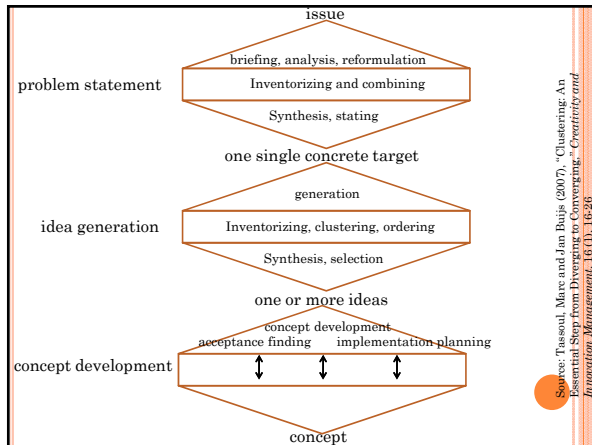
issue

problem statement

briefing, analysis, reformulation

Inventorizing and combining

Synthesis, stating

one single concrete target

idea generation

generation

Inventorizing, clustering, ordering

Synthesis, selection

one or more ideas

concept development

concept development

acceptance finding

implementation planning

concept

Source: Tassoul, Marc and Jan Buijs (2007), "Clustering: An Essential Step from Diverging to Converging," *Creativity and Innovation Management*, 16(1), 16-26